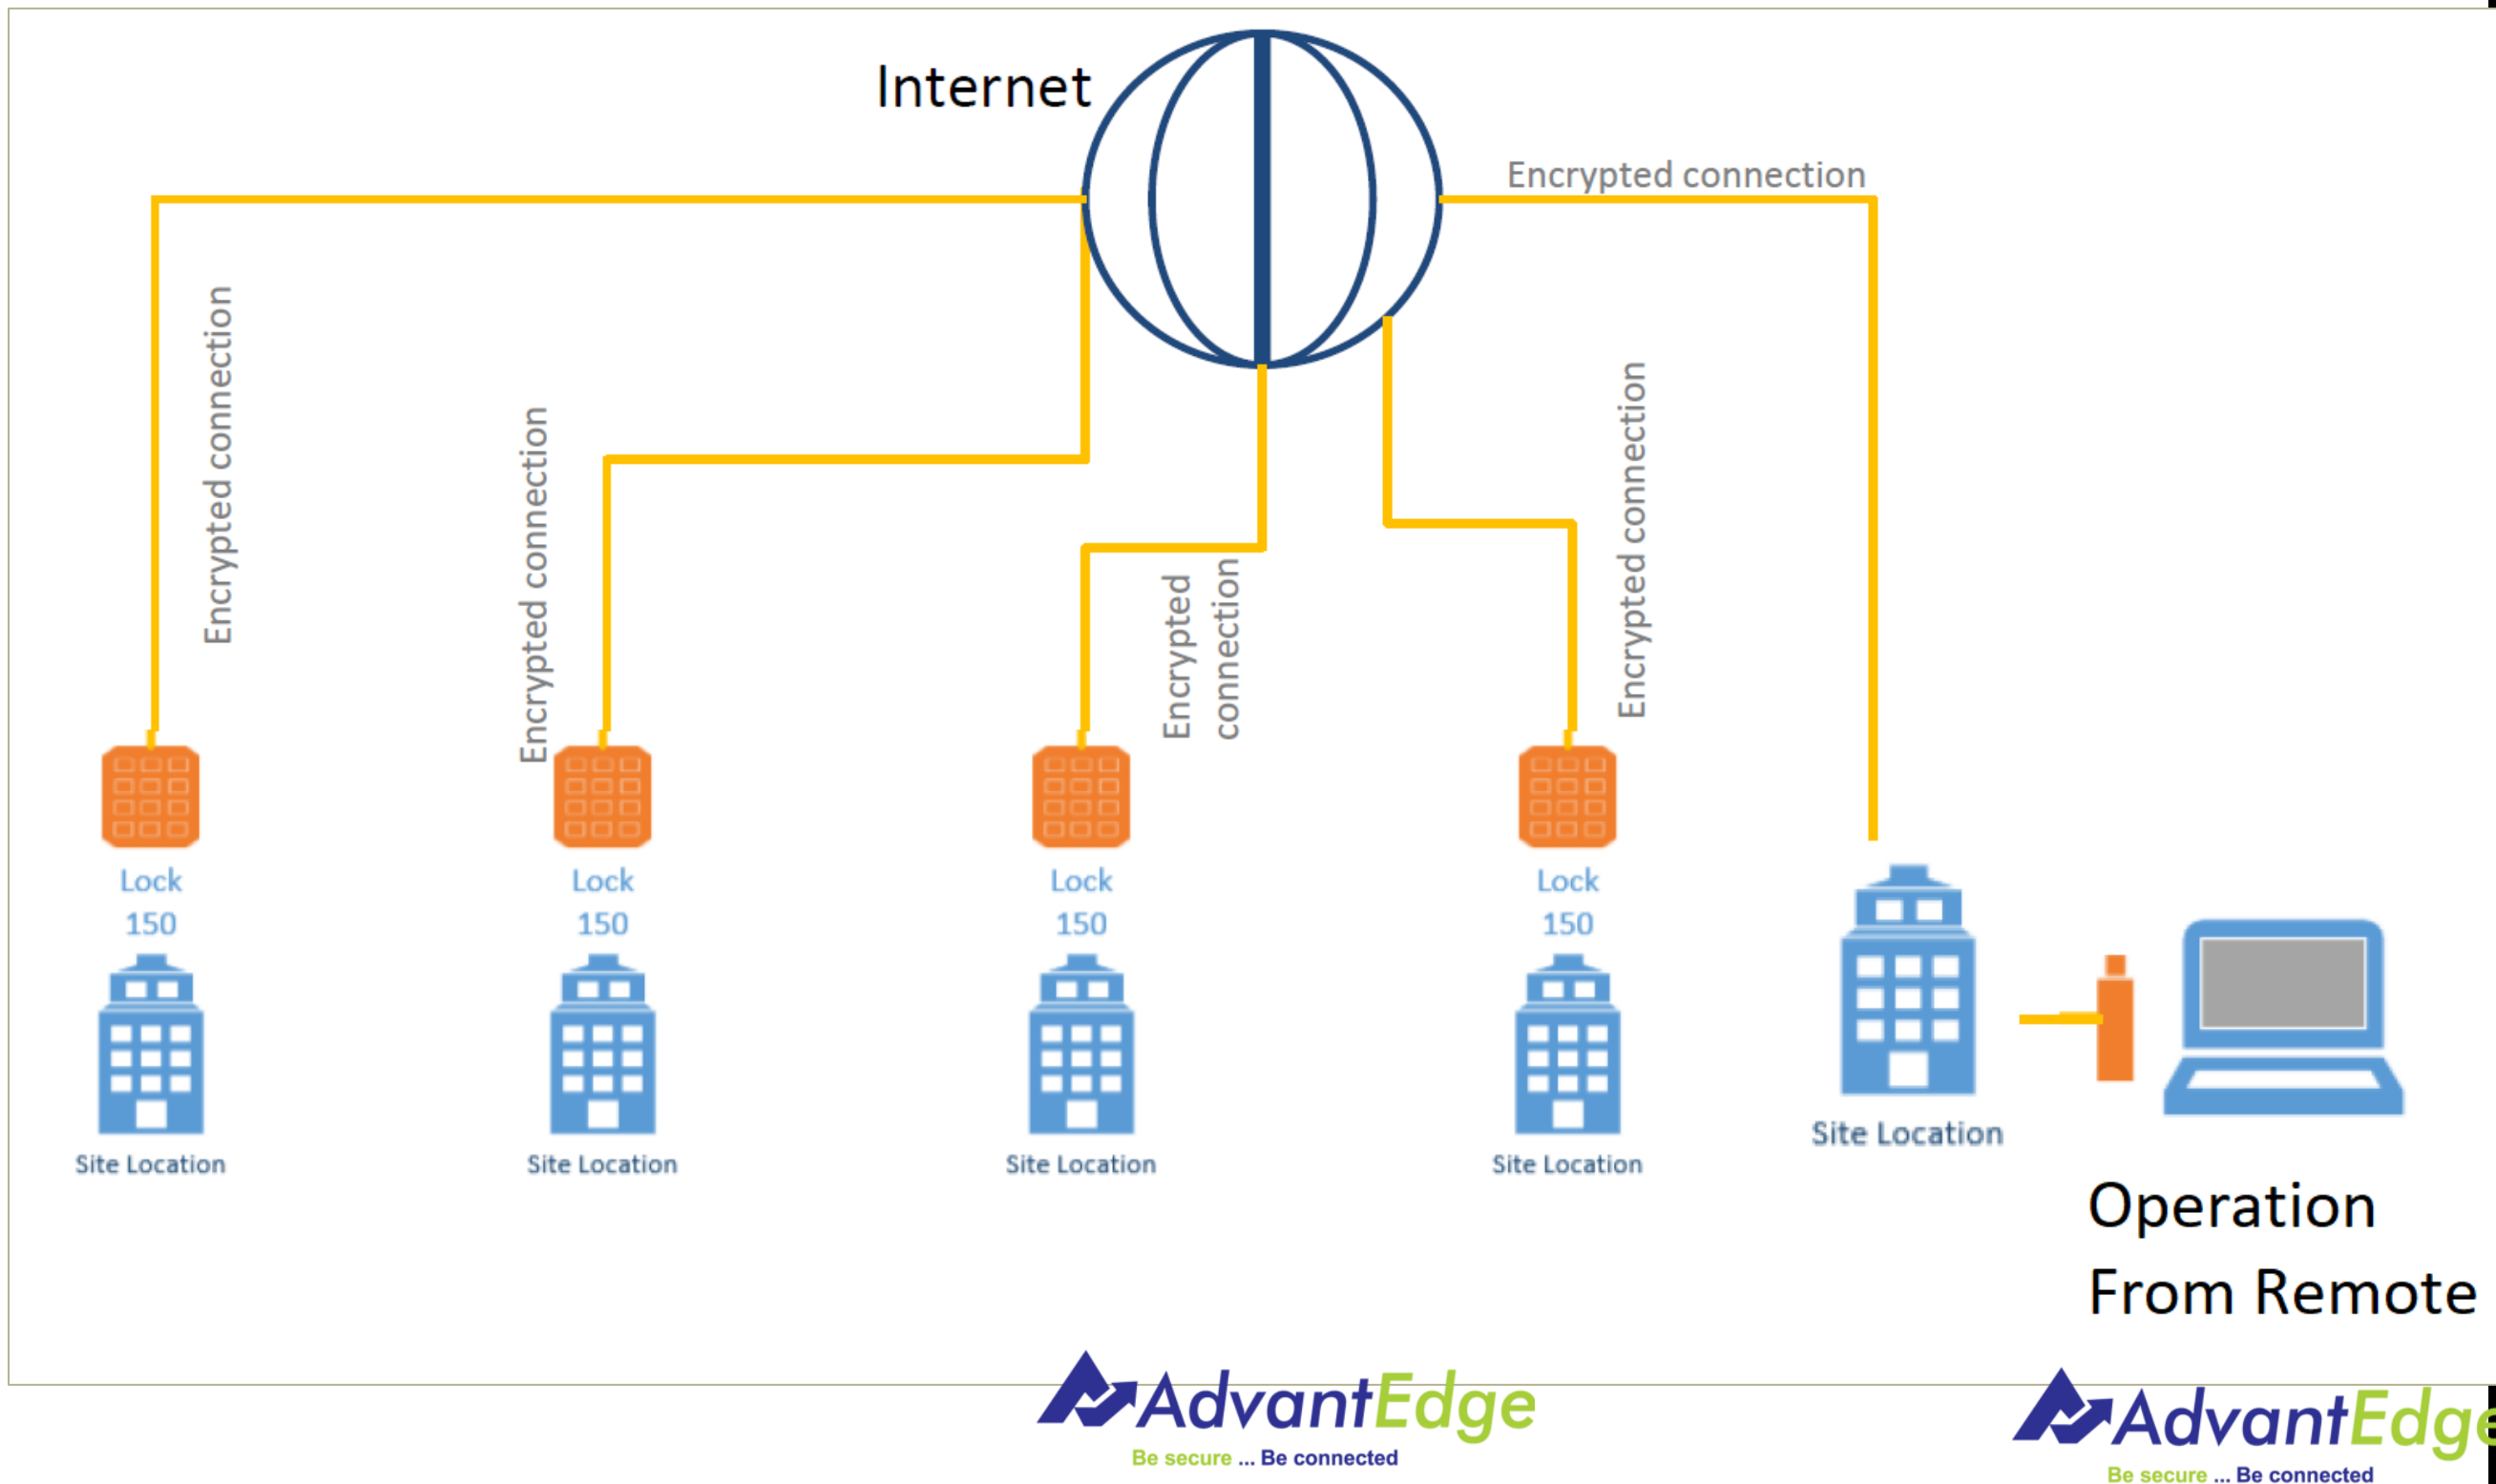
Internet

Encrypted connection

Encrypted connection

Encrypted connection

Encrypted connection

Encrypted connection

Lock 150

Site Location

Lock 150

Site Location

Lock 150

Site Location

Lock 150

Site Location

Site Location

Operation From Remote

AdvantEdge
Be secure ... Be connected

AdvantEdg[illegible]
Be secure ... Be connected